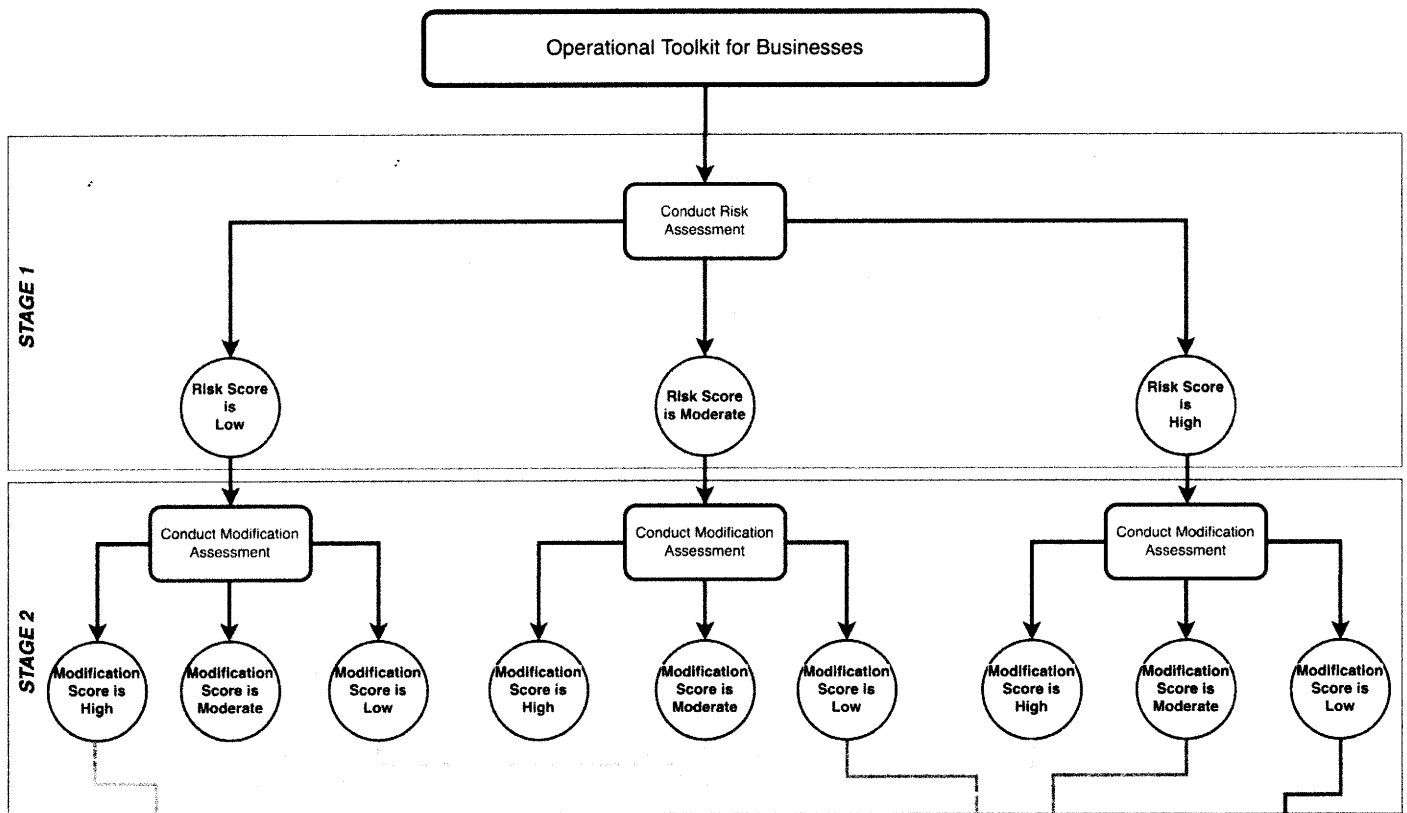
Operational Toolkit for Businesses

STAGE 1

Conduct Risk Assessment

Risk Score is Low

Risk Score is Moderate

Risk Score is High

STAGE 2

Conduct Modification Assessment

Modification Score is High

Modification Score is Moderate

Modification Score is Low

Conduct Modification Assessment

Modification Score is High

Modification Score is Moderate

Modification Score is Low

Conduct Modification Assessment

Modification Score is High

Modification Score is Moderate

Modification Score is Low